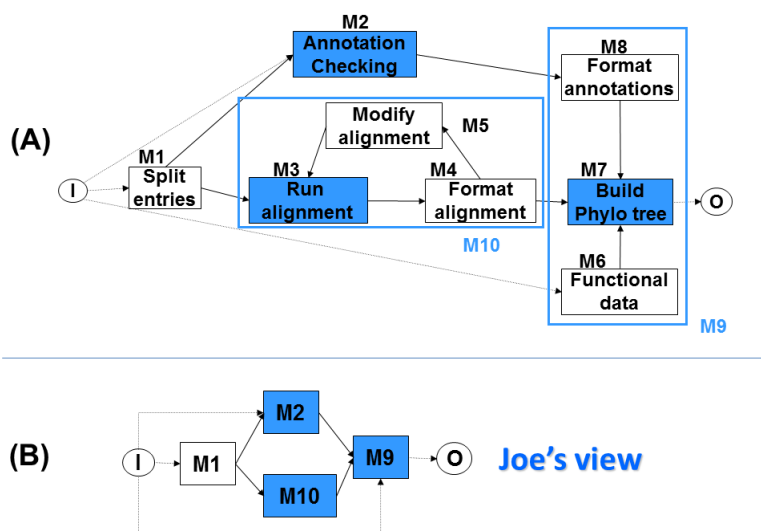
(A)

M2
Annotation Checking

M8
Format annotations

M5
Modify alignment

M1
Split entries

M3
Run alignment

M4
Format alignment

M7
Build Phylo tree

I

O

M10

M6
Functional data

M9

(B)

I

M1

M2

M10

M9

O

Joe’s view